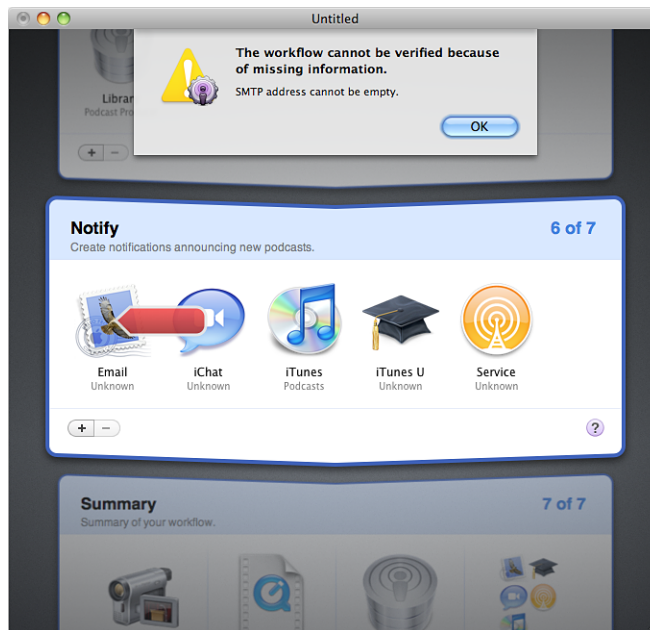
Untitled

Librar
Podcast Pro

+ −

The workflow cannot be verified because of missing information.

SMTP address cannot be empty.

OK

Notify
Create notifications announcing new podcasts.

6 of 7

Email
Unknown

iChat
Unknown

iTunes
Podcasts

iTunes U
Unknown

Service
Unknown

+ −

?

Summary
Summary of your workflow.

7 of 7